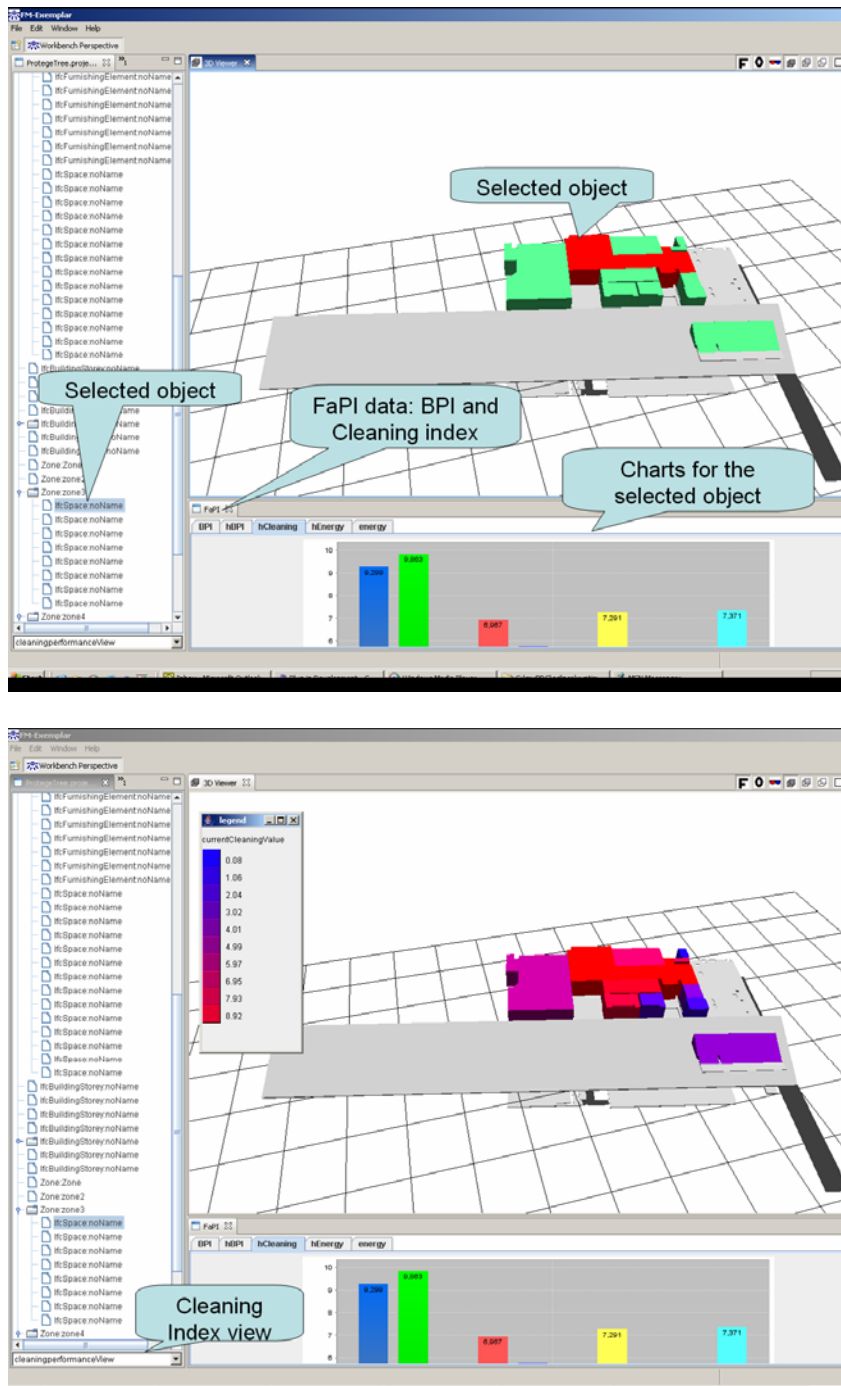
FM-Exemplar
File Edit Window Help
Workbench Perspective
ProtegeTree.proje...
3D Viewer
IfcFurnishingElement:noName
IfcFurnishingElement:noName
IfcFurnishingElement:noName
IfcFurnishingElement:noName
IfcFurnishingElement:noName
IfcFurnishingElement:noName
IfcFurnishingElement:noName
IfcFurnishingElement:noName
IfcSpace:noName
IfcSpace:noName
IfcSpace:noName
IfcSpace:noName
IfcSpace:noName
IfcSpace:noName
IfcSpace:noName
IfcSpace:noName
IfcSpace:noName
IfcSpace:noName
IfcSpace:noName
IfcSpace:noName
IfcSpace:noName
IfcSpace:noName
IfcBuildingStorey:noName
IfcBuilding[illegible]Name
IfcBuilding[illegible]noName
IfcBuilding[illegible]noName
IfcBuildingStorey:noName
Zone:Zone
Zone:zone2
Zone:zone3
IfcSpace:noName
IfcSpace:noName
IfcSpace:noName
IfcSpace:noName
IfcSpace:noName
IfcSpace:noName
IfcSpace:noName
IfcSpace:noName
IfcSpace:noName
Zone:zone4
cleaningperformanceView
Selected object
Selected object
FaPI data: BPI and Cleaning index
Charts for the selected object
FaPI
BPI hBPI hCleaning hEnergy energy
10
9
8
7
6
9,299
9,863
6,067
7,291
7,371

FM-Exemplar
File Edit Window Help
Workbench Perspective
ProtegeTree.proje...
3D Viewer
legend
currentCleaningValue
0.08
1.06
2.04
3.02
4.01
4.99
5.97
6.95
7.93
8.92
IfcFurnishingElement:noName
IfcFurnishingElement:noName
IfcFurnishingElement:noName
IfcFurnishingElement:noName
IfcFurnishingElement:noName
IfcFurnishingElement:noName
IfcFurnishingElement:noName
IfcFurnishingElement:noName
IfcSpace:noName
IfcSpace:noName
IfcSpace:noName
IfcSpace:noName
IfcSpace:noName
IfcSpace:noName
IfcSpace:noName
IfcSpace:noName
IfcSpace:noName
IfcSpace:noName
IfcSpace:noName
IfcSpace:noName
IfcSpace:noName
IfcSpace:noName
IfcBuildingStorey:noName
IfcBuildingStorey:noName
IfcBuildingStorey:noName
IfcBuildingStorey:noName
IfcBuildingStorey:noName
IfcBuildingStorey:noName
Zone:Zone
Zone:zone2
Zone:zone3
IfcSpace:noName
IfcSpace:noName
IfcSpace:noName
IfcSpace:noName
IfcSpace:noName
IfcSpace:noName
IfcSpace:noName
IfcSpace:noName
IfcSpace:noName
Zone:zone4
cleaningperformanceView
Cleaning Index view
FaPI
BPI hBPI hCleaning hEnergy energy
10
9
8
7
6
9,299
9,863
6,067
7,291
7,371